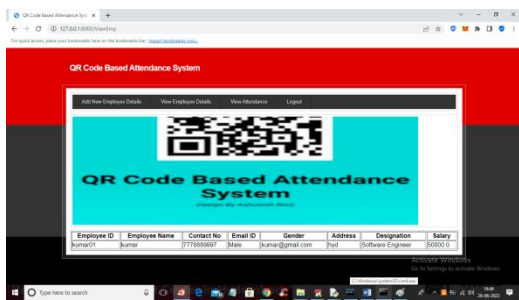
QR Code Based Attendance Sys ×  +

127.0.0.1:8000/ViewEmp

For quick access, place your bookmarks here on the bookmarks bar. Import bookmarks now...

QR Code Based Attendance System

Add New Employee Details   View Employee Details   View Attendance   Logout

QR Code Based Attendance System

Design By Ashutosh Raut

| Employee ID | Employee Name | Contact No | Email ID | Gender | Address | Designation | Salary |
|---|---|---|---|---|---|---|---|
| kumar01 | kumar | 7778889997 | Male | kumar@gmail.com | hyd | Software Engineer | 50000.0 |

Activate Windows
Go to Settings to activate Windows.

C:\Windows\System32\cmd.exe

Type here to search

19:09
28-06-2022